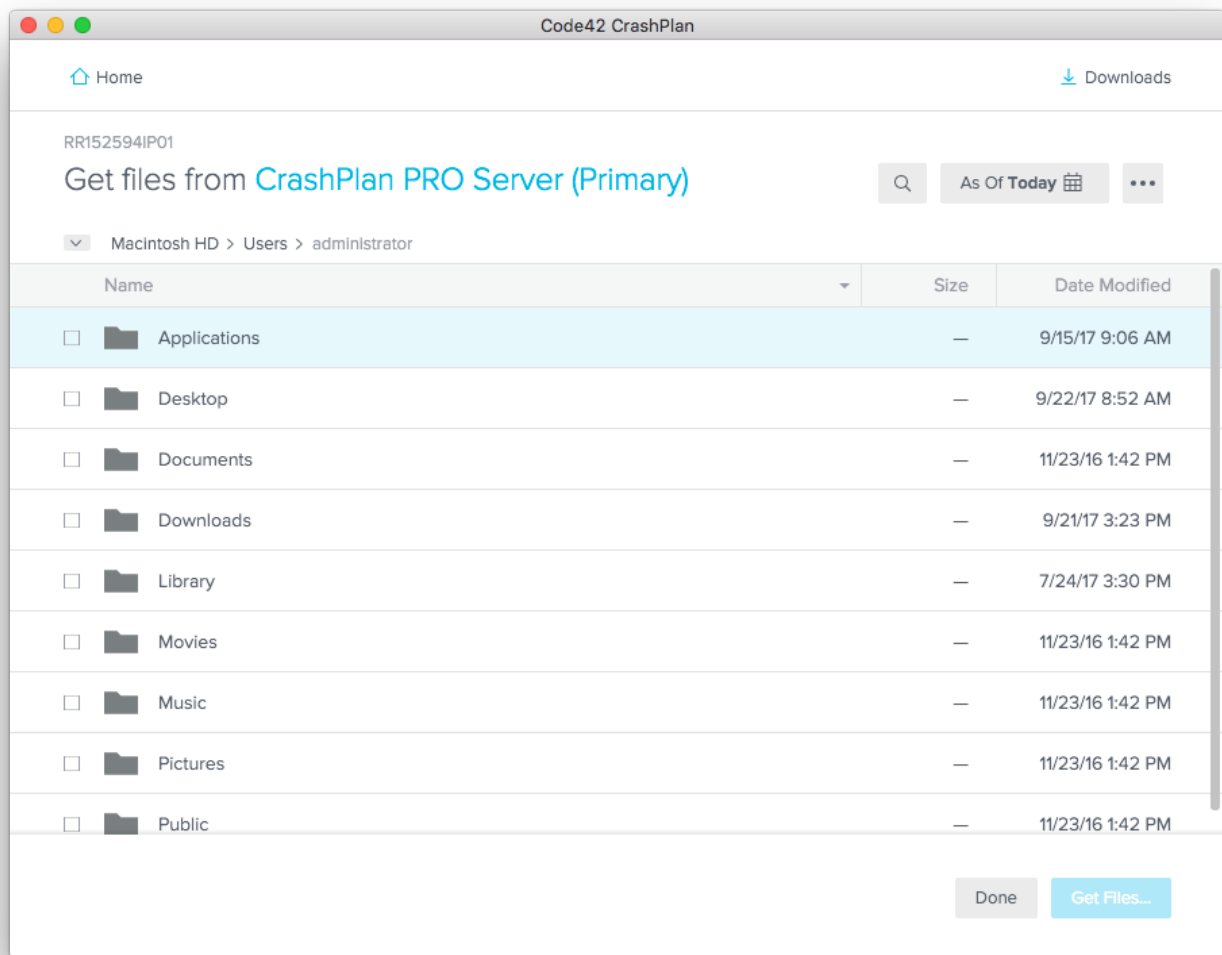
Code42 CrashPlan

Home

Downloads

RR152594IP01

Get files from CrashPlan PRO Server (Primary)

As Of Today

•••

Macintosh HD > Users > administrator

| Name | Size | Date Modified |
|---|---|---|
| Applications | — | 9/15/17 9:06 AM |
| Desktop | — | 9/22/17 8:52 AM |
| Documents | — | 11/23/16 1:42 PM |
| Downloads | — | 9/21/17 3:23 PM |
| Library | — | 7/24/17 3:30 PM |
| Movies | — | 11/23/16 1:42 PM |
| Music | — | 11/23/16 1:42 PM |
| Pictures | — | 11/23/16 1:42 PM |
| Public | — | 11/23/16 1:42 PM |

Done

Get Files...